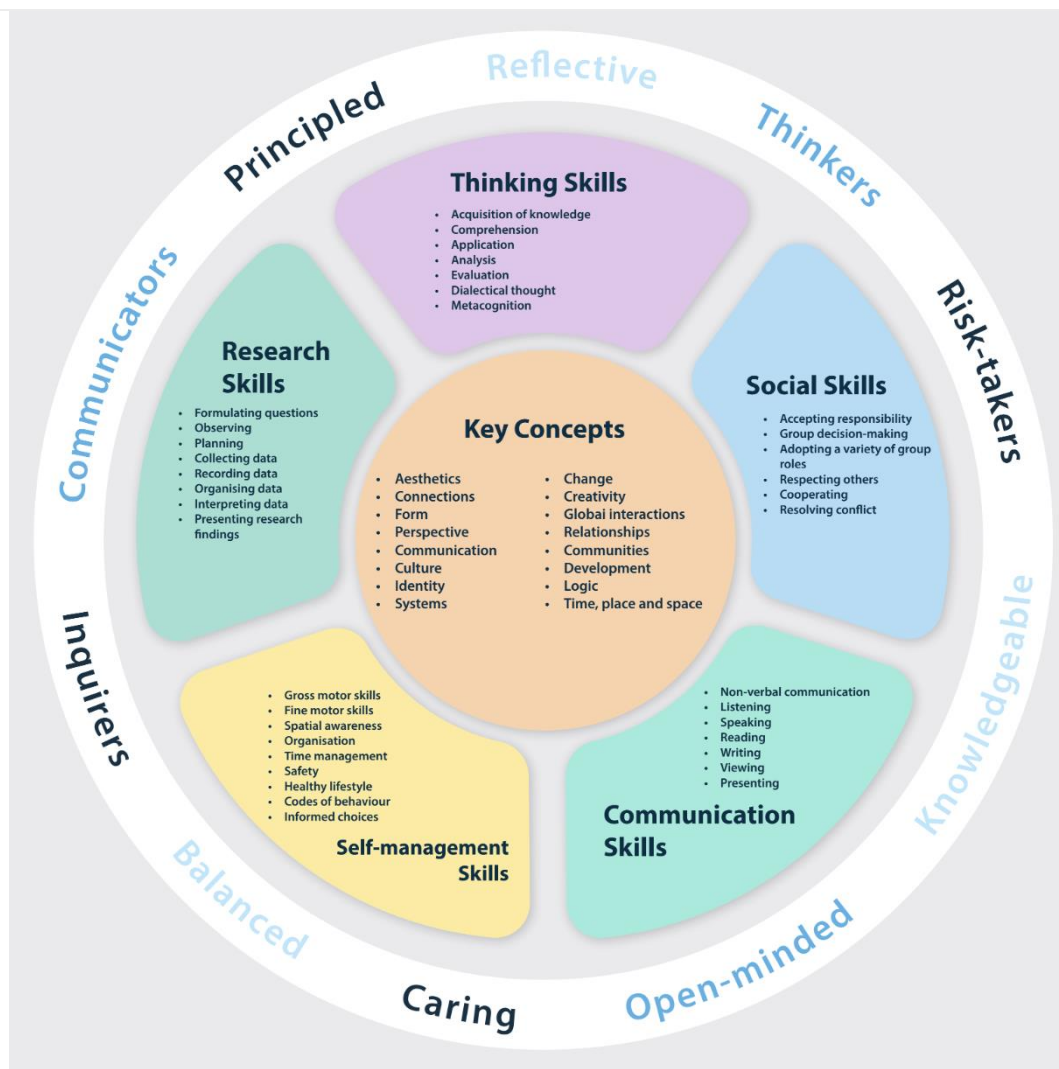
Reflective
Thinkers
Risk-takers
Knowledgeable
Open-minded
Caring
Balanced
Inquirers
Communicators
Principled

Thinking Skills
• Acquisition of knowledge
• Comprehension
• Application
• Analysis
• Evaluation
• Dialectical thought
• Metacognition

Research Skills
• Formulating questions
• Observing
• Planning
• Collecting data
• Recording data
• Organising data
• Interpreting data
• Presenting research findings

Social Skills
• Accepting responsibility
• Group decision-making
• Adopting a variety of group roles
• Respecting others
• Cooperating
• Resolving conflict

Key Concepts
• Aesthetics
• Connections
• Form
• Perspective
• Communication
• Culture
• Identity
• Systems
• Change
• Creativity
• Global interactions
• Relationships
• Communities
• Development
• Logic
• Time, place and space

• Gross motor skills
• Fine motor skills
• Spatial awareness
• Organisation
• Time management
• Safety
• Healthy lifestyle
• Codes of behaviour
• Informed choices
Self-management Skills

• Non-verbal communication
• Listening
• Speaking
• Reading
• Writing
• Viewing
• Presenting
Communication Skills